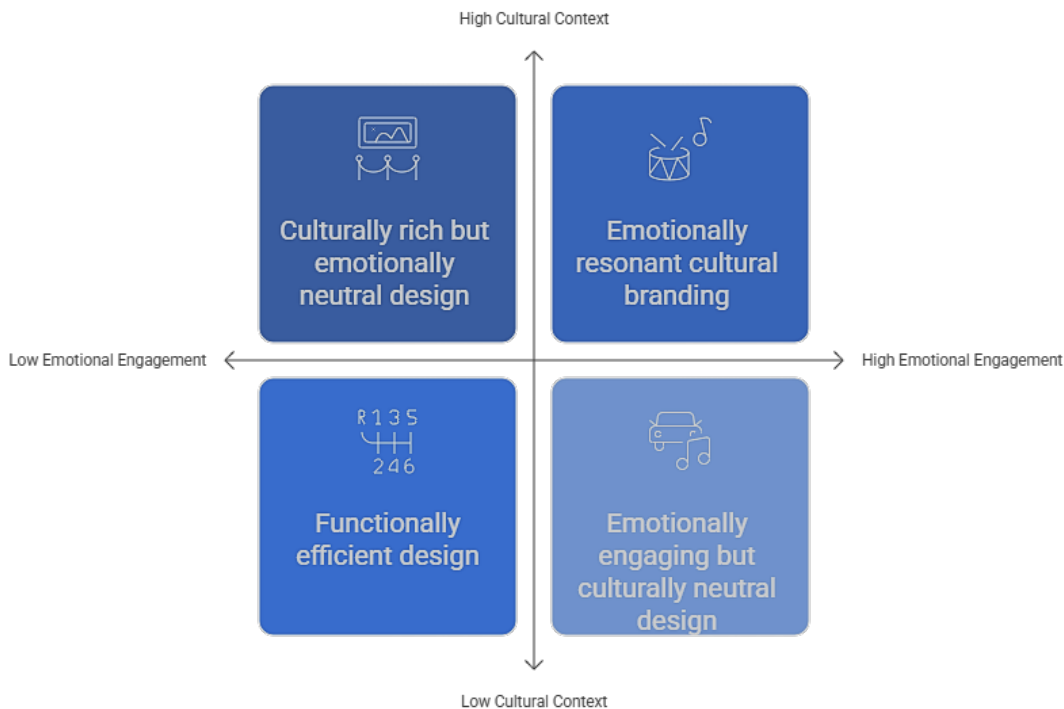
High Cultural Context

Culturally rich but emotionally neutral design

Emotionally resonant cultural branding

Low Emotional Engagement

High Emotional Engagement

R 1 3 5

2 4 6

Functionally efficient design

Emotionally engaging but culturally neutral design

Low Cultural Context